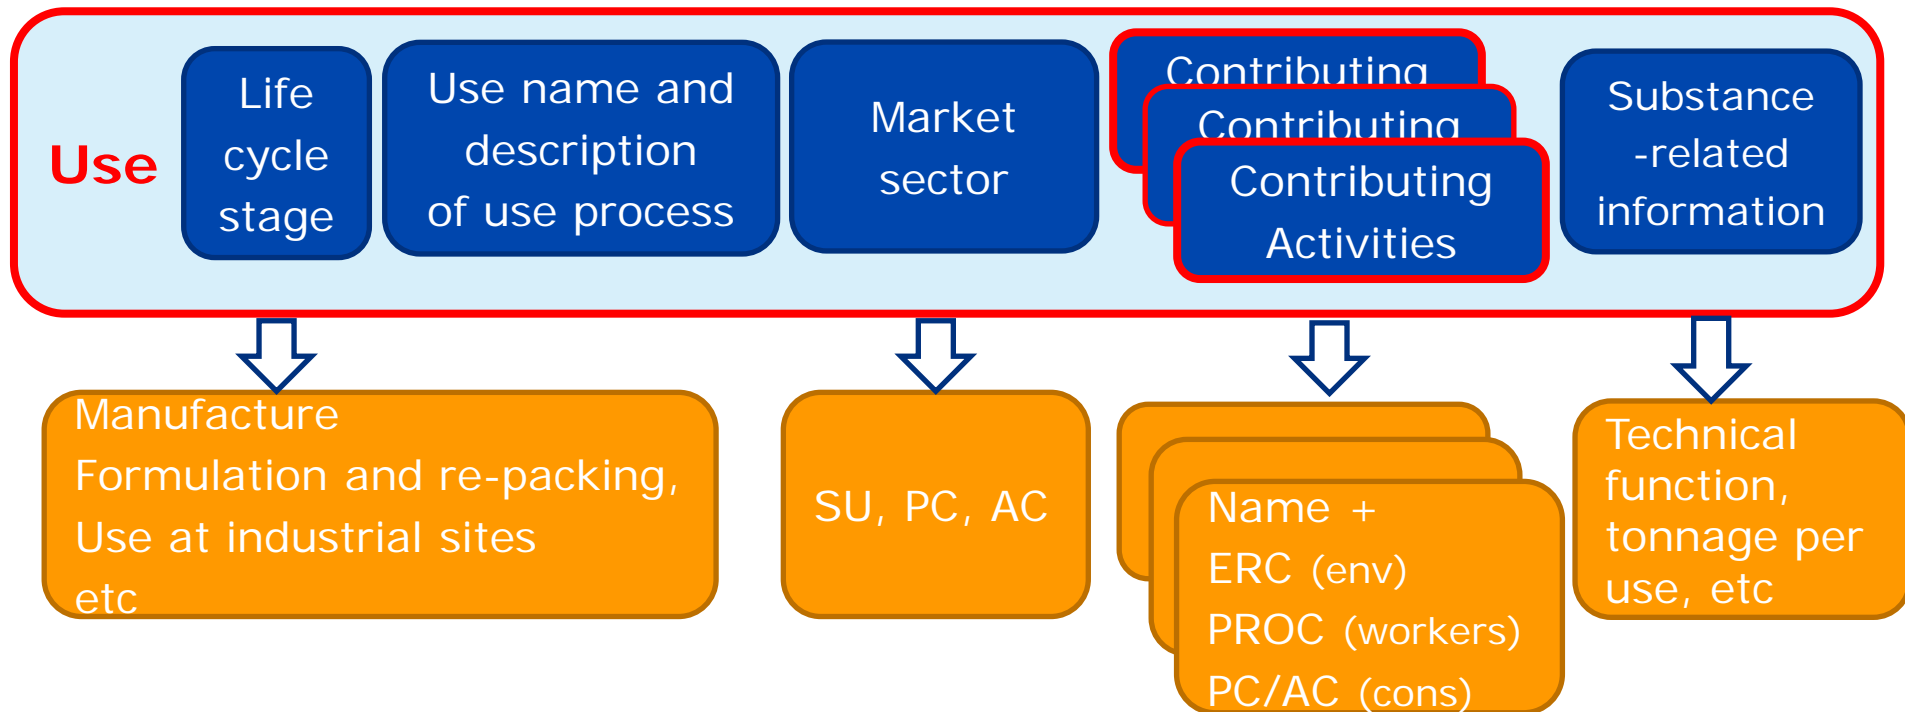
Use

Life cycle stage

Use name and description of use process

Market sector

Contributing

Contributing

Contributing Activities

Substance -related information

Manufacture
Formulation and re-packing,
Use at industrial sites
etc

SU, PC, AC

Name +
ERC (env)
PROC (workers)
PC/AC (cons)

Technical function, tonnage per use, etc